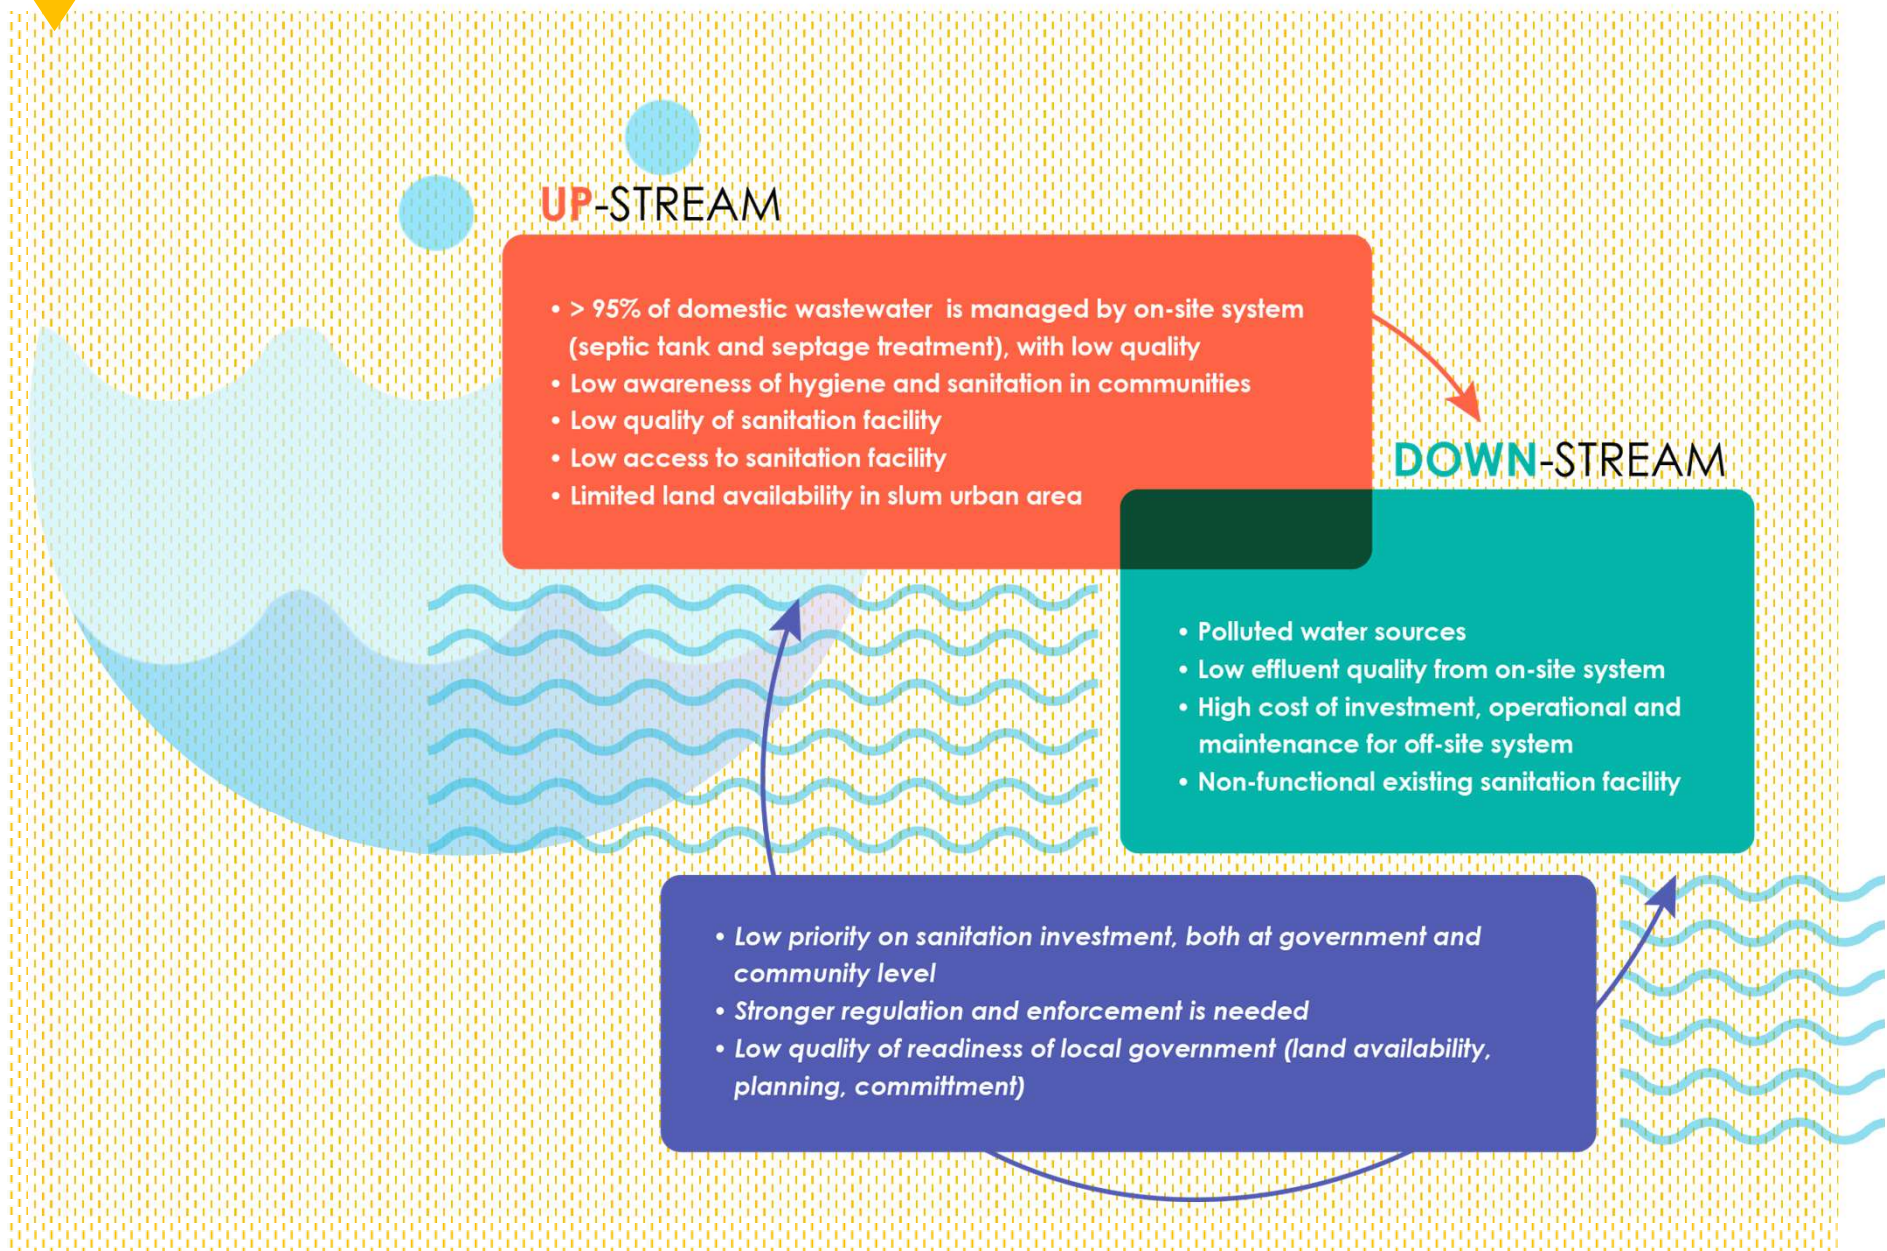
UP-STREAM

• > 95% of domestic wastewater is managed by on-site system (septic tank and septage treatment), with low quality
• Low awareness of hygiene and sanitation in communities
• Low quality of sanitation facility
• Low access to sanitation facility
• Limited land availability in slum urban area

DOWN-STREAM

• Polluted water sources
• Low effluent quality from on-site system
• High cost of investment, operational and maintenance for off-site system
• Non-functional existing sanitation facility

• Low priority on sanitation investment, both at government and community level
• Stronger regulation and enforcement is needed
• Low quality of readiness of local government (land availability, planning, committment)